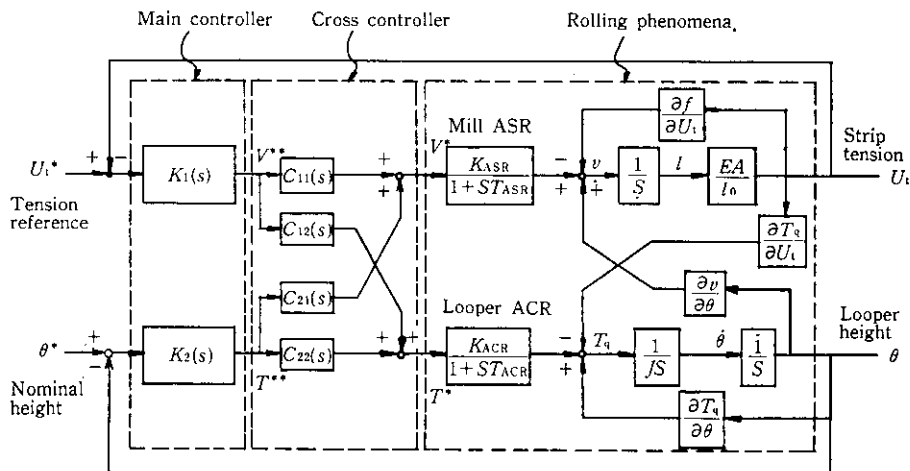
Main controller

Cross controller

Rolling phenomena

$U_t^*$

Tension reference

+

−

$K_1(s)$

$V^{**}$

$C_{11}(s)$

$C_{12}(s)$

$C_{21}(s)$

$C_{22}(s)$

+

+

$V^*$

Mill ASR

$\frac{K_{ASR}}{1+ST_{ASR}}$

−

+

$v$

+

$\frac{1}{S}$

$l$

$\frac{EA}{l_0}$

$\frac{\partial f}{\partial U_t}$

$\frac{\partial T_q}{\partial U_t}$

$\frac{\partial v}{\partial \theta}$

Strip tension

$U_t$

$\theta^*$

+

−

Nominal height

$K_2(s)$

$T^{**}$

+

+

Looper ACR

$\frac{K_{ACR}}{1+ST_{ACR}}$

$T^*$

−

+

$T_q$

$\frac{1}{JS}$

$\dot{\theta}$

$\frac{1}{S}$

$\frac{\partial T_q}{\partial \theta}$

Looper height

$\theta$